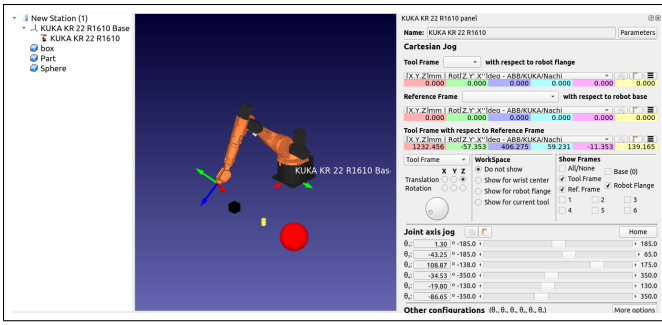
New Station (1)
KUKA KR 22 R1610 Base
KUKA KR 22 R1610
box
Part
Sphere

KUKA KR 22 R1610 Bas

KUKA KR 22 R1610 panel
Name: KUKA KR 22 R1610
Parameters
Cartesian Jog
Tool Frame with respect to robot flange
[X,Y,Z]mm | Rot[Z,Y',X'']deg - ABB/KUKA/Nachi
| 0.000 | 0.000 | 0.000 | 0.000 | 0.000 | 0.000 |
Reference Frame with respect to robot base
[X,Y,Z]mm | Rot[Z,Y',X'']deg - ABB/KUKA/Nachi
| 0.000 | 0.000 | 0.000 | 0.000 | 0.000 | 0.000 |
Tool Frame with respect to Reference Frame
[X,Y,Z]mm | Rot[Z,Y',X'']deg - ABB/KUKA/Nachi
| 1232.456 | -57.353 | 406.275 | 59.231 | -11.353 | 139.165 |
Tool Frame
X Y Z
Translation
Rotation
WorkSpace
Do not show
Show for wrist center
Show for robot flange
Show for current tool
Show Frames
All/None
Base (0)
Tool Frame
Ref. Frame
Robot Flange
1
2
3
4
5
6
Joint axis jog
Home
$\theta_1$: 1.30 ° -185.0 185.0
$\theta_2$: -43.25 ° -185.0 65.0
$\theta_3$: 108.87 ° -138.0 175.0
$\theta_4$: -34.53 ° -350.0 350.0
$\theta_5$: -19.80 ° -130.0 130.0
$\theta_6$: -86.65 ° -350.0 350.0
Other configurations ($\theta_1$.. $\theta_2$.. $\theta_3$.. $\theta_4$.. $\theta_5$..)
More options